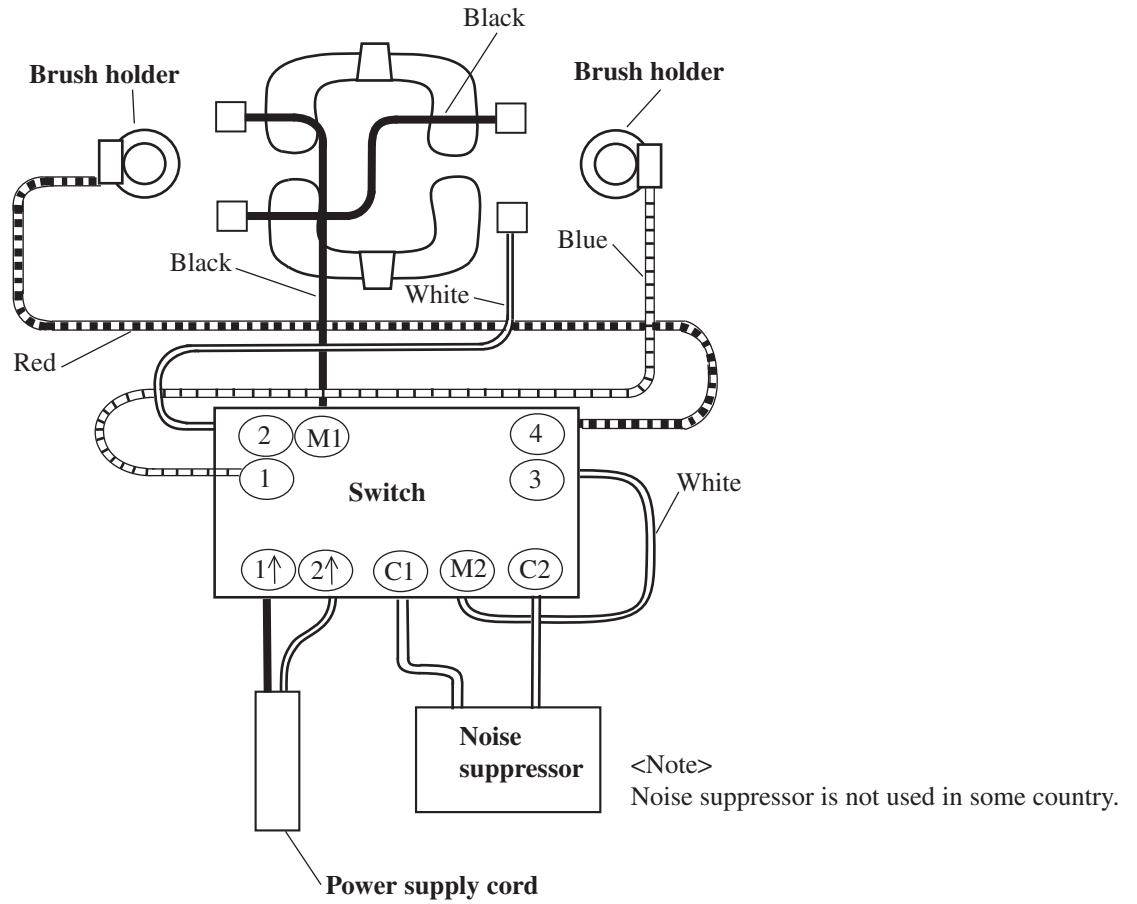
Black

Brush holder

Brush holder

Black

White

Blue

Red

2

M1

4

1

Switch

3

White

1↑

2↑

C1

M2

C2

Noise suppressor

<Note>
Noise suppressor is not used in some country.

Power supply cord